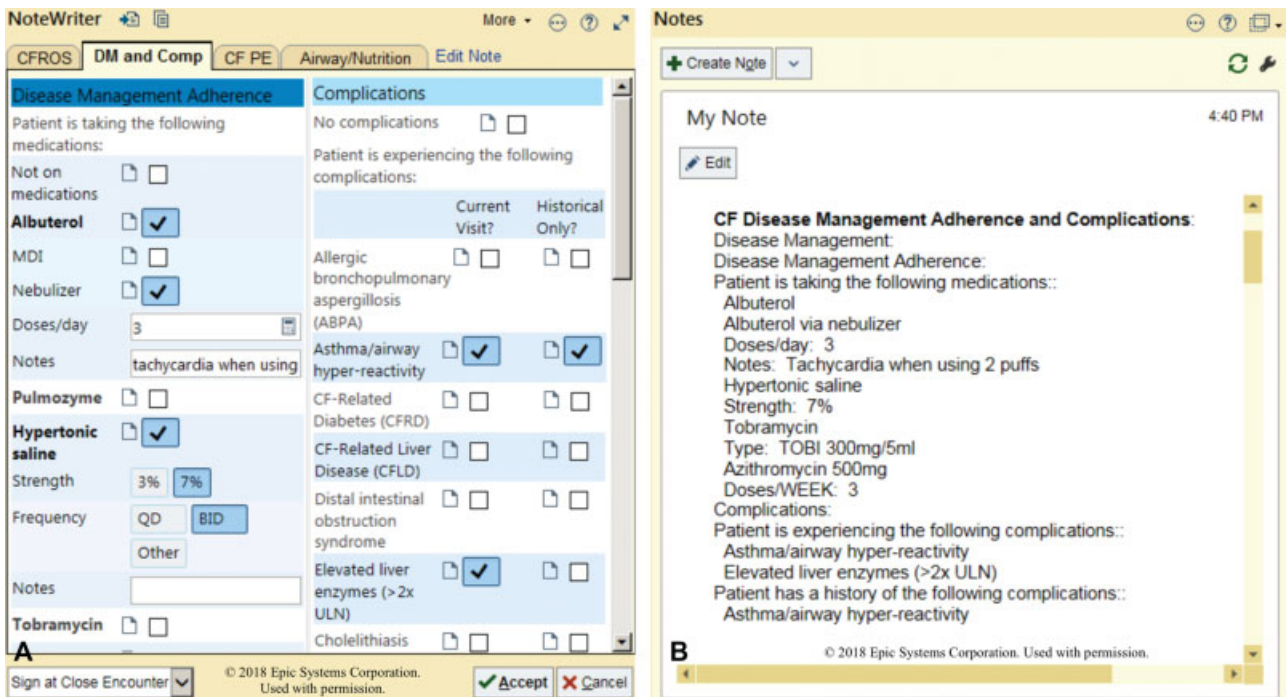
NoteWriter

More

CFROS | DM and Comp | CF PE | Airway/Nutrition | Edit Note

Disease Management Adherence

Patient is taking the following medications:

Not on medications

Albuterol

MDI

Nebulizer

Doses/day 3

Notes tachycardia when using

Pulmozyme

Hypertonic saline

Strength 3% 7%

Frequency QD BID Other

Notes

Tobramycin

Complications

No complications

Patient is experiencing the following complications:

Current Visit? Historical Only?

Allergic bronchopulmonary aspergillosis (ABPA)

Asthma/airway hyper-reactivity

CF-Related Diabetes (CFRD)

CF-Related Liver Disease (CFLD)

Distal intestinal obstruction syndrome

Elevated liver enzymes (>2x ULN)

Cholelithiasis

A

Sign at Close Encounter

© 2018 Epic Systems Corporation. Used with permission.

Accept Cancel

Notes

Create Note

My Note 4:40 PM

Edit

CF Disease Management Adherence and Complications:
Disease Management:
Disease Management Adherence:
Patient is taking the following medications::
Albuterol
Albuterol via nebulizer
Doses/day: 3
Notes: Tachycardia when using 2 puffs
Hypertonic saline
Strength: 7%
Tobramycin
Type: TOBI 300mg/5ml
Azithromycin 500mg
Doses/WEEK: 3
Complications:
Patient is experiencing the following complications::
Asthma/airway hyper-reactivity
Elevated liver enzymes (>2x ULN)
Patient has a history of the following complications::
Asthma/airway hyper-reactivity

B

© 2018 Epic Systems Corporation. Used with permission.